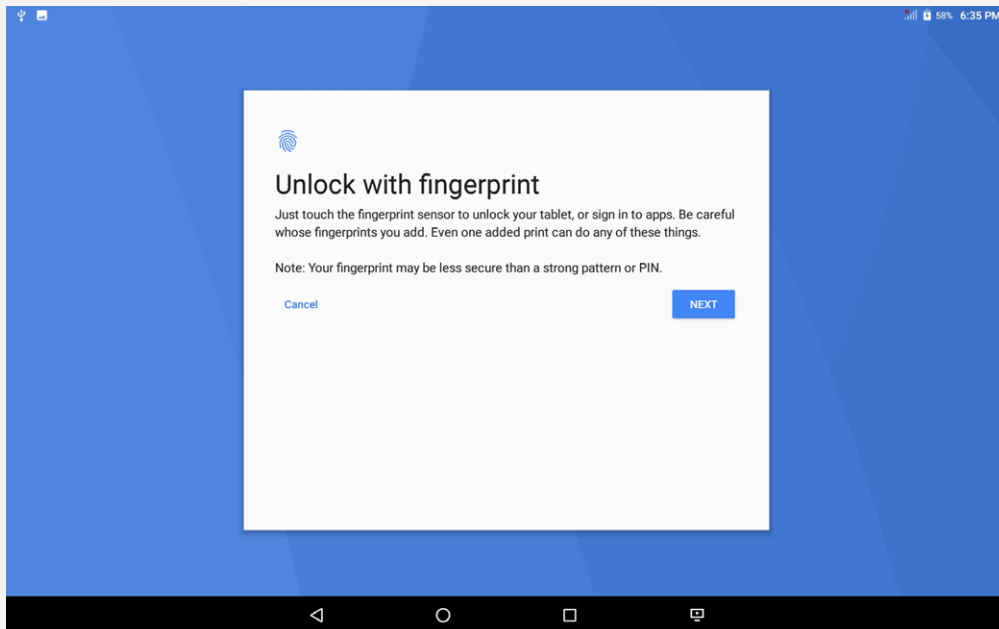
58% 6:35 PM

Unlock with fingerprint

Just touch the fingerprint sensor to unlock your tablet, or sign in to apps. Be careful whose fingerprints you add. Even one added print can do any of these things.

Note: Your fingerprint may be less secure than a strong pattern or PIN.

Cancel

NEXT